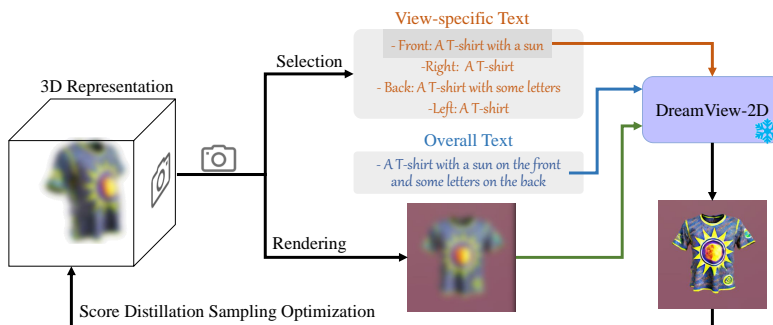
View-specific Text

- Front: A T-shirt with a sun

-Right: A T-shirt

- Back: A T-shirt with some letters

-Left: A T-shirt

3D Representation

Selection

DreamView-2D

Overall Text

- A T-shirt with a sun on the front and some letters on the back

Rendering

Score Distillation Sampling Optimization